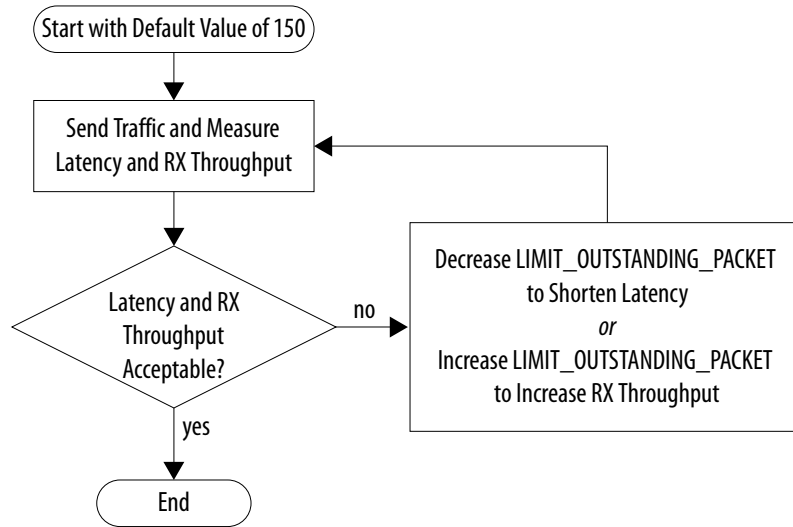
Start with Default Value of 150

Send Traffic and Measure Latency and RX Throughput

Latency and RX Throughput Acceptable?

no

Decrease LIMIT_OUTSTANDING_PACKET to Shorten Latency
or
Increase LIMIT_OUTSTANDING_PACKET to Increase RX Throughput

yes

End